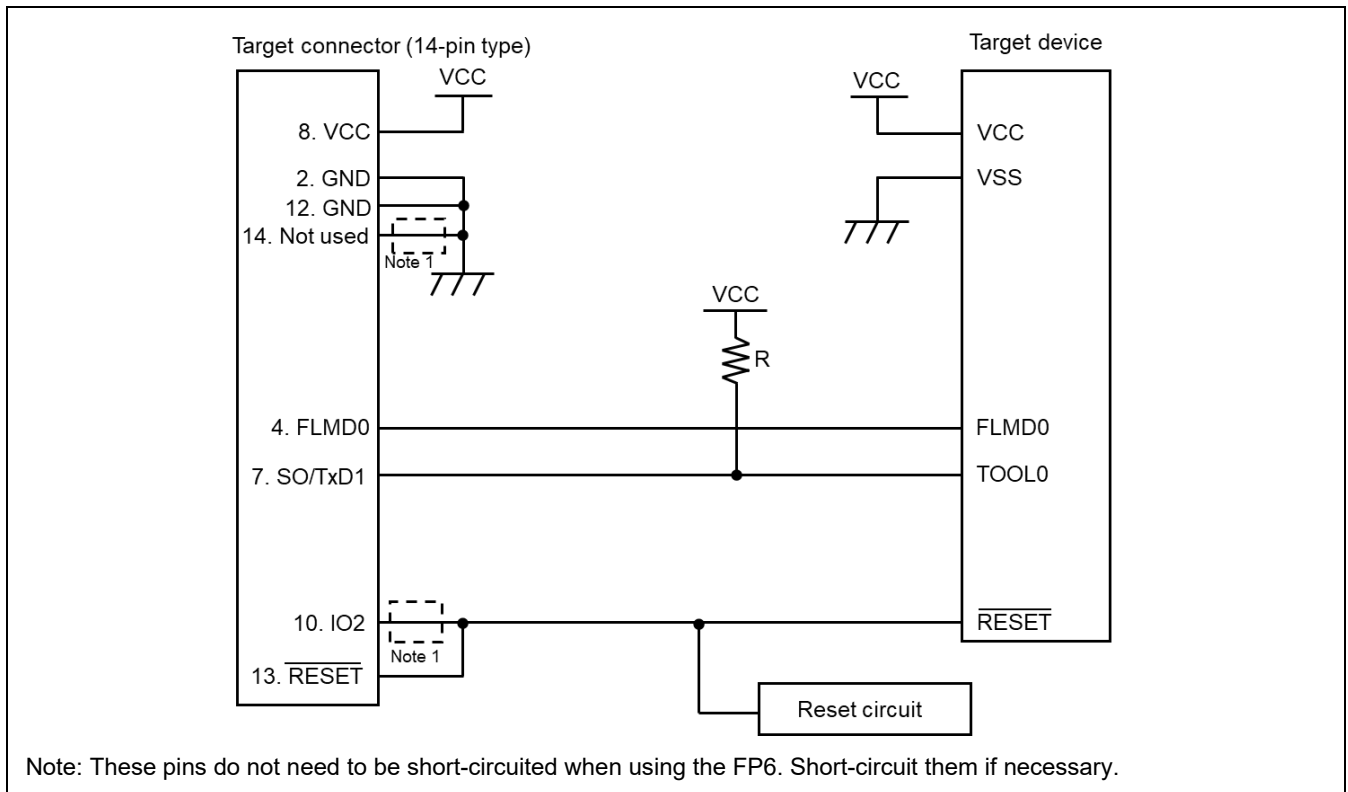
Target connector (14-pin type)

Target device

VCC

VCC

8. VCC

VCC

2. GND

VSS

12. GND

14. Not used

Note 1

VCC

R

4. FLMD0

FLMD0

7. SO/TxD1

TOOL0

10. IO2

$\overline{\text{RESET}}$

Note 1

13. $\overline{\text{RESET}}$

Reset circuit

Note: These pins do not need to be short-circuited when using the FP6. Short-circuit them if necessary.